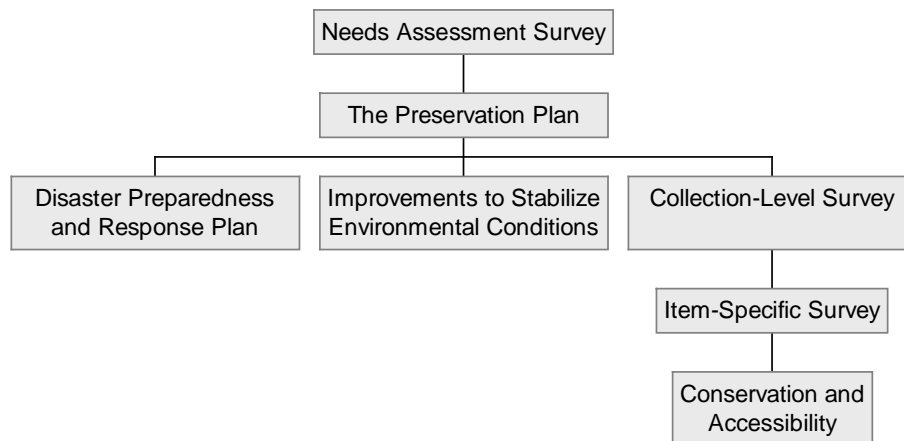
Needs Assessment Survey

The Preservation Plan

Disaster Preparedness and Response Plan

Improvements to Stabilize Environmental Conditions

Collection-Level Survey

Item-Specific Survey

Conservation and Accessibility